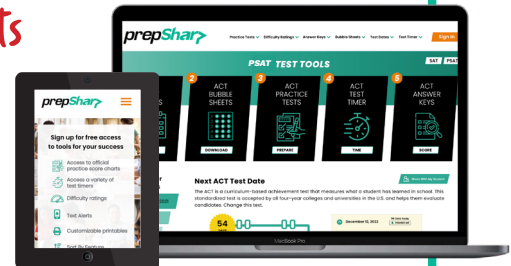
ts

prepShar

Practice Tests | Difficulty Ratings | Answer Keys | Bubble Sheets | Test Dates | Test Timer | Sign In

PSAT TEST TOOLS

SAT PSAT

2 ACT BUBBLE SHEETS DOWNLOAD

3 ACT PRACTICE TESTS PREPARE

4 ACT TEST TIMER TIME

5 ACT ANSWER KEYS SCORE

Next ACT Test Date

The ACT is a curriculum-based achievement test that measures what a student has learned in school. This standardized test is accepted by all four-year colleges and universities in the U.S. and helps them evaluate candidates. Change this test.

54

December 10, 2022

MacBook Pro

prepShar

Sign up for free access to tools for your success

Access to official practice score charts

Access a variety of test timers

Difficulty ratings

Test Alerts

Customizable printables

Sort By Features